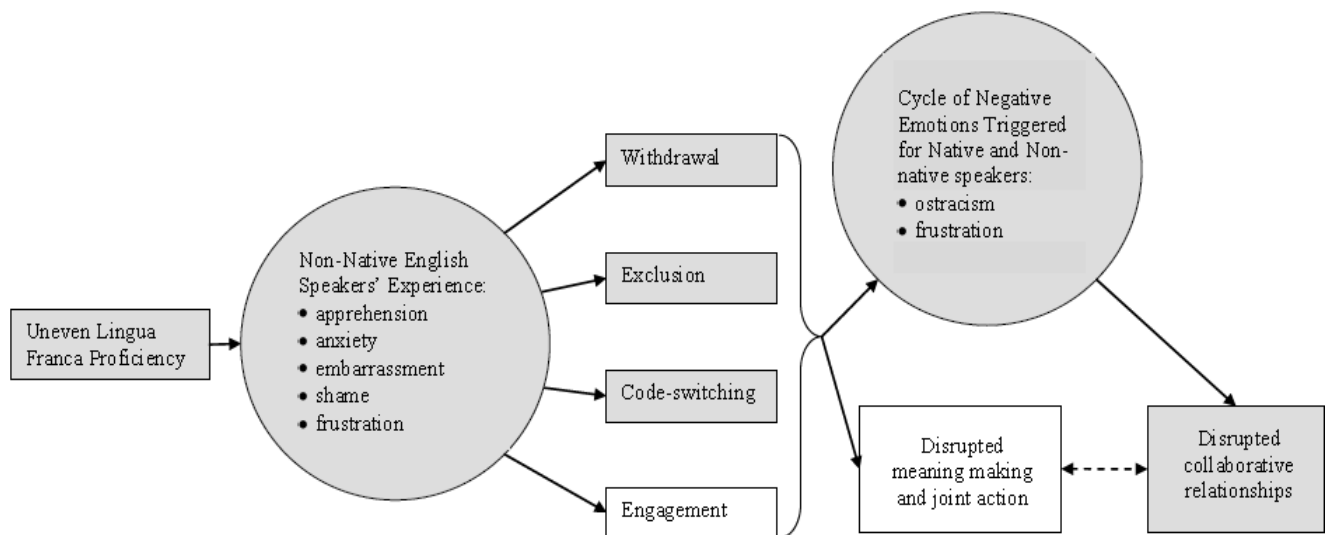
Uneven Lingua Franca Proficiency

Non-Native English Speakers' Experience:
• apprehension
• anxiety
• embarrassment
• shame
• frustration

Withdrawal

Exclusion

Code-switching

Engagement

Cycle of Negative Emotions Triggered for Native and Non-native speakers:
• ostracism
• frustration

Disrupted meaning making and joint action

Disrupted collaborative relationships